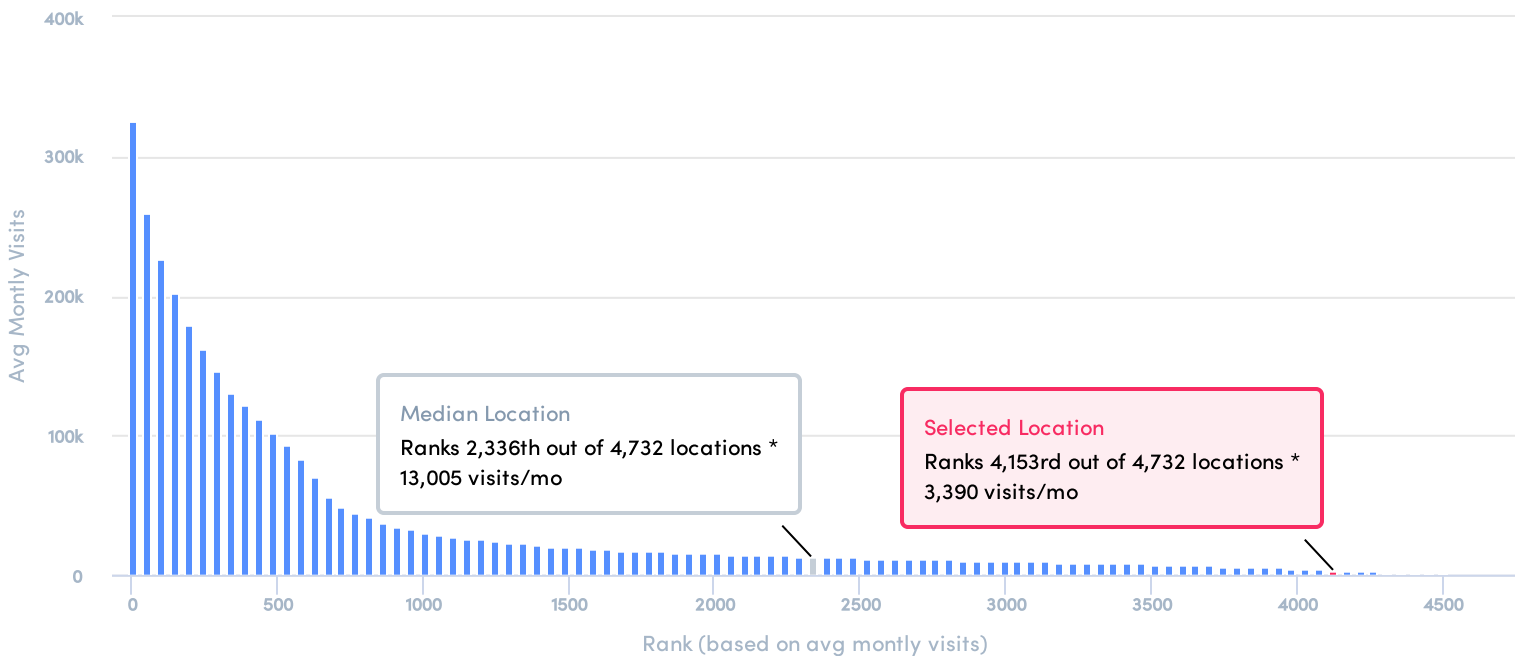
400k
300k
200k
100k
0

Avg Montly Visits

Median Location
Ranks 2,336th out of 4,732 locations *
13,005 visits/mo

Selected Location
Ranks 4,153rd out of 4,732 locations *
3,390 visits/mo

0 500 1000 1500 2000 2500 3000 3500 4000 4500

Rank (based on avg montly visits)